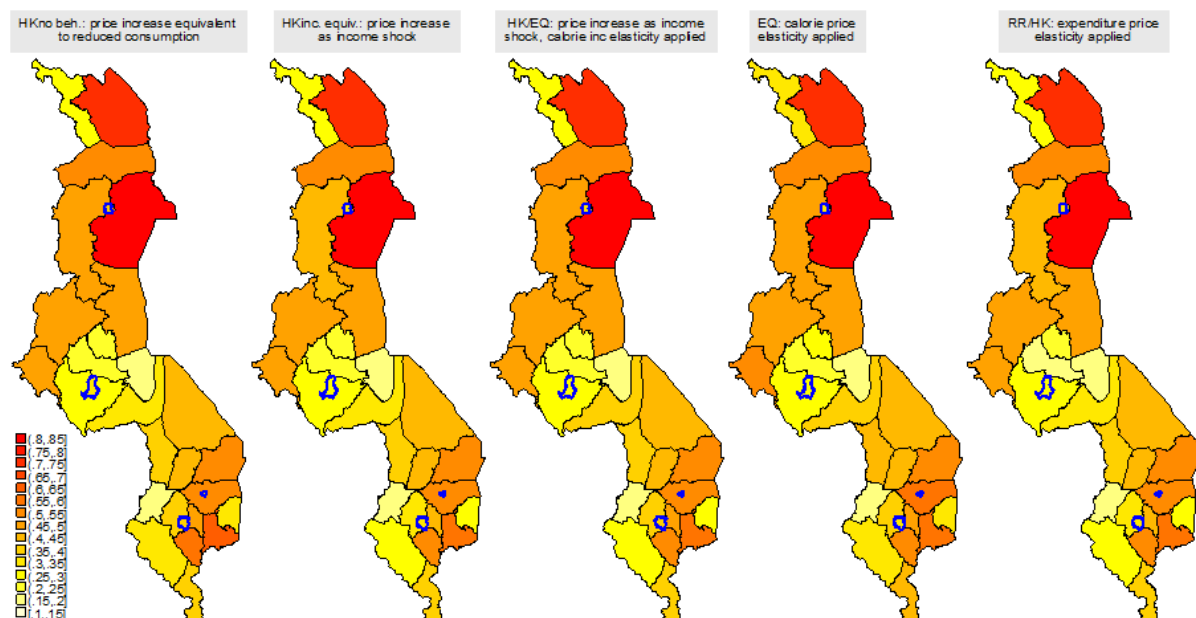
HKno beh.: price increase equivalent to reduced consumption

HKinc. equiv.: price increase as income shock

HK/EQ: price increase as income shock, calorie inc elasticity applied

EQ: calorie price elasticity applied

RR/HK: expenditure price elasticity applied

(.8,.85]
(.75,.8]
(.7,.75]
(.65,.7]
(.6,.65]
(.55,.6]
(.5,.55]
(.45,.5]
(.4,.45]
(.35,.4]
(.3,.35]
(.25,.3]
(.2,.25]
(.15,.2]
[.1,.15]